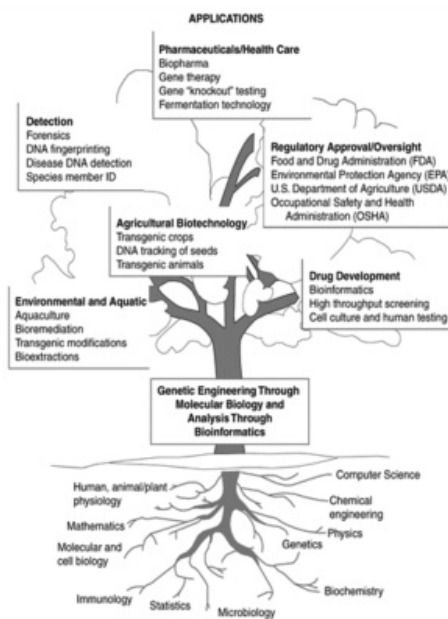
APPLICATIONS

Pharmaceuticals/Health Care
Biopharma
Gene therapy
Gene "knockout" testing
Fermentation technology

Detection
Forensics
DNA fingerprinting
Disease DNA detection
Species member ID

Regulatory Approval/Oversight
Food and Drug Administration (FDA)
Environmental Protection Agency (EPA)
U.S. Department of Agriculture (USDA)
Occupational Safety and Health Administration (OSHA)

Agricultural Biotechnology
Transgenic crops
DNA tracking of seeds
Transgenic animals

Drug Development
Bioinformatics
High throughput screening
Cell culture and human testing

Environmental and Aquatic
Aquaculture
Bioremediation
Transgenic modifications
Bioextractions

Genetic Engineering Through Molecular Biology and Analysis Through Bioinformatics

Human, animal/plant physiology
Mathematics
Molecular and cell biology
Immunology
Statistics
Microbiology
Computer Science
Chemical engineering
Physics
Genetics
Biochemistry